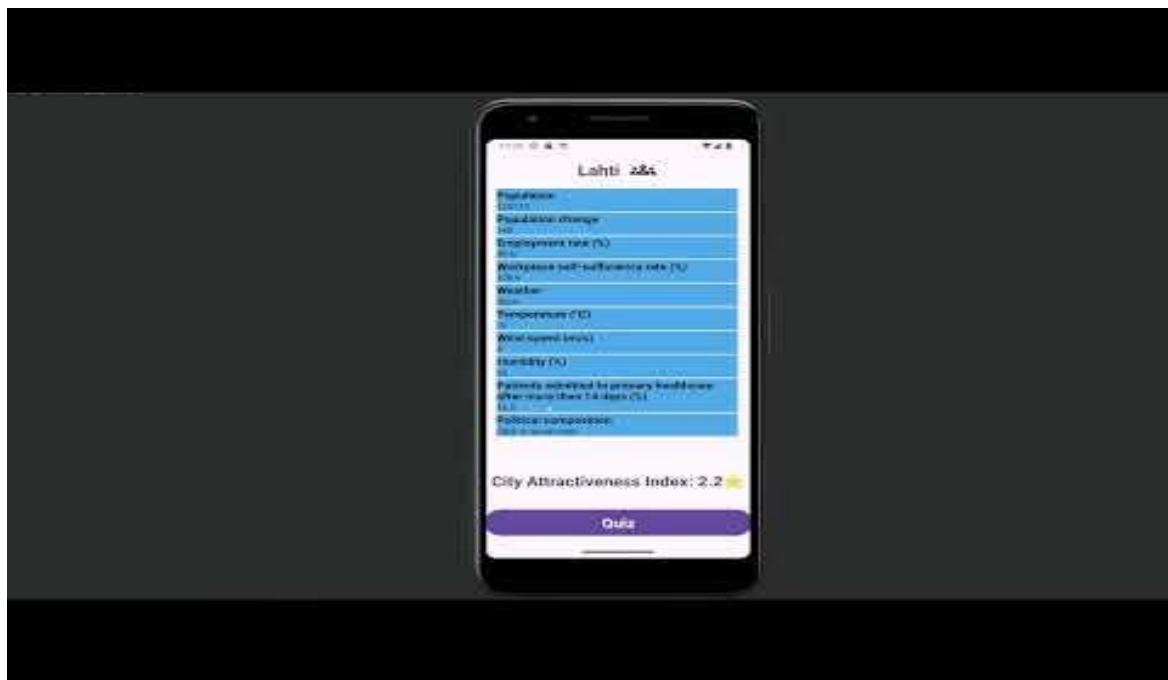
Lahti

Population:
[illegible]

Population change
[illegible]

Employment rate (%)
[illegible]

Workplace self-sufficiency rate (%)
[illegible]

Weather
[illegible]

Temperature (°C)
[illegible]

Wind speed (m/s)
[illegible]

Humidity (%)
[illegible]

Patients admitted to primary healthcare after more than 14 days (%)
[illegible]

Political composition:
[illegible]

City Attractiveness Index: 2.2

Quiz